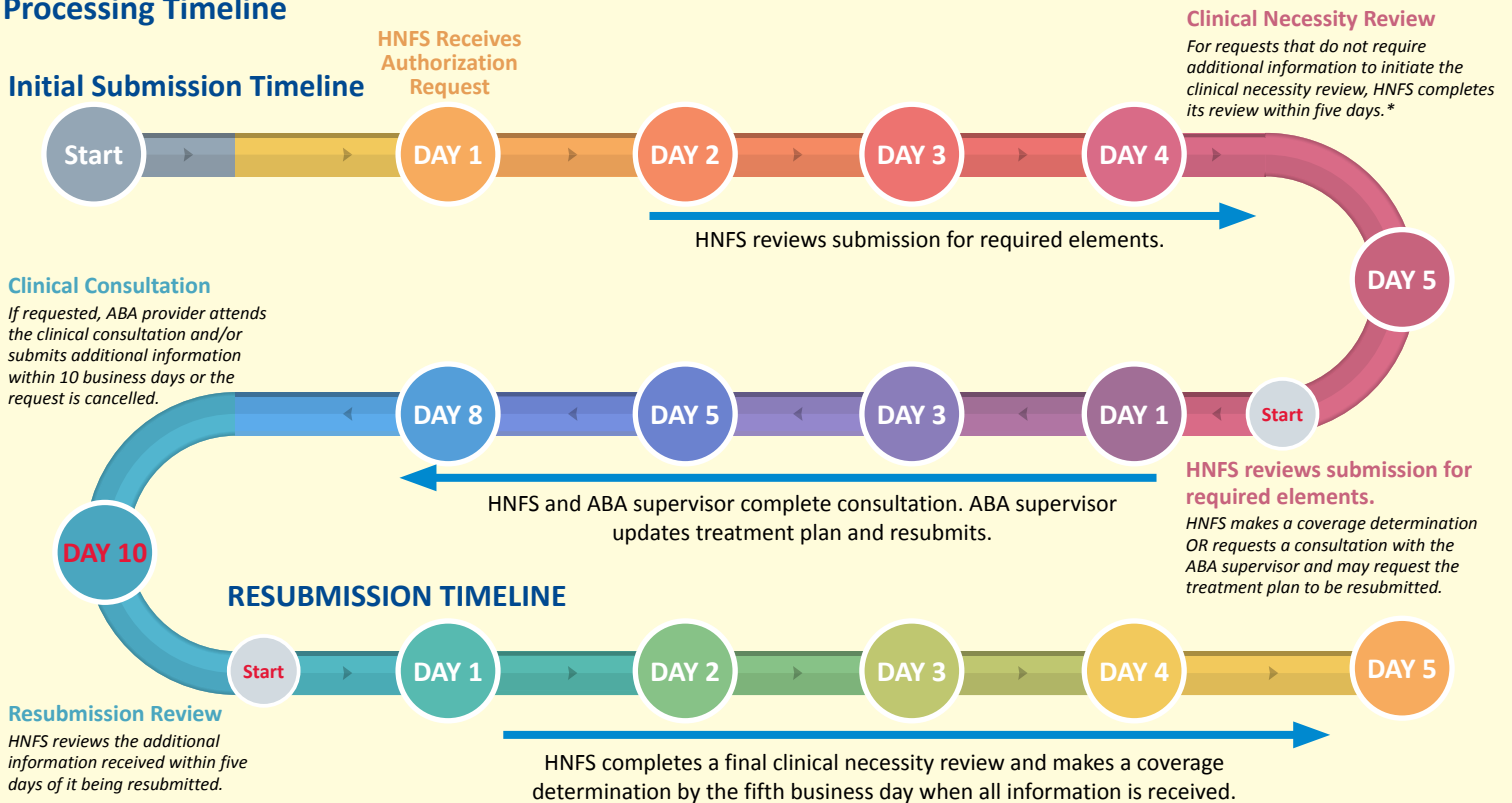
Processing Timeline

Initial Submission Timeline

HNFS Receives Authorization Request

Clinical Necessity Review

For requests that do not require additional information to initiate the clinical necessity review, HNFS completes its review within five days.*

Start

DAY 1

DAY 2

DAY 3

DAY 4

HNFS reviews submission for required elements.

DAY 5

Clinical Consultation

If requested, ABA provider attends the clinical consultation and/or submits additional information within 10 business days or the request is cancelled.

DAY 8

DAY 5

DAY 3

DAY 1

Start

HNFS reviews submission for required elements.

HNFS makes a coverage determination OR requests a consultation with the ABA supervisor and may request the treatment plan to be resubmitted.

HNFS and ABA supervisor complete consultation. ABA supervisor updates treatment plan and resubmits.

DAY 10

RESUBMISSION TIMELINE

Start

DAY 1

DAY 2

DAY 3

DAY 4

DAY 5

Resubmission Review

HNFS reviews the additional information received within five days of it being resubmitted.

HNFS completes a final clinical necessity review and makes a coverage determination by the fifth business day when all information is received.